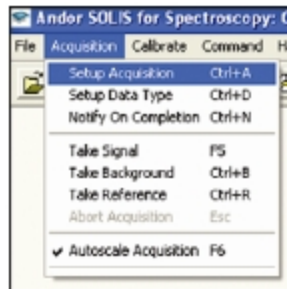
Andor SOLIS for Spectroscopy: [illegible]

File Acquisition Calibrate Command H

Setup Acquisition Ctrl+A
Setup Data Type Ctrl+D
Notify On Completion Ctrl+N

Take Signal F5
Take Background Ctrl+B
Take Reference Ctrl+R
Abort Acquisition Esc

✔ Autoscale Acquisition F6